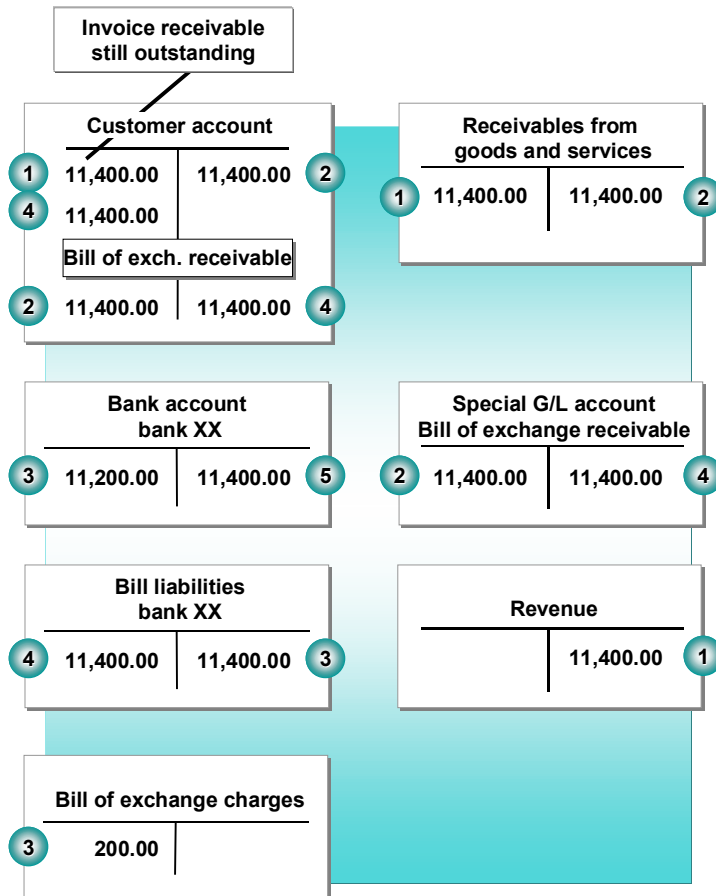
Invoice receivable still outstanding

Customer account

| | |
|---|---|
| 1 11,400.00 | 11,400.00 2 |
| 4 11,400.00 | |

Bill of exch. receivable

| | |
|---|---|
| 2 11,400.00 | 11,400.00 4 |

Receivables from goods and services

| | |
|---|---|
| 1 11,400.00 | 11,400.00 2 |

Bank account bank XX

| | |
|---|---|
| 3 11,200.00 | 11,400.00 5 |

Special G/L account Bill of exchange receivable

| | |
|---|---|
| 2 11,400.00 | 11,400.00 4 |

Bill liabilities bank XX

| | |
|---|---|
| 4 11,400.00 | 11,400.00 3 |

Revenue

| | |
|---|---|
| | 11,400.00 1 |

Bill of exchange charges

| | |
|---|---|
| 3 200.00 | |